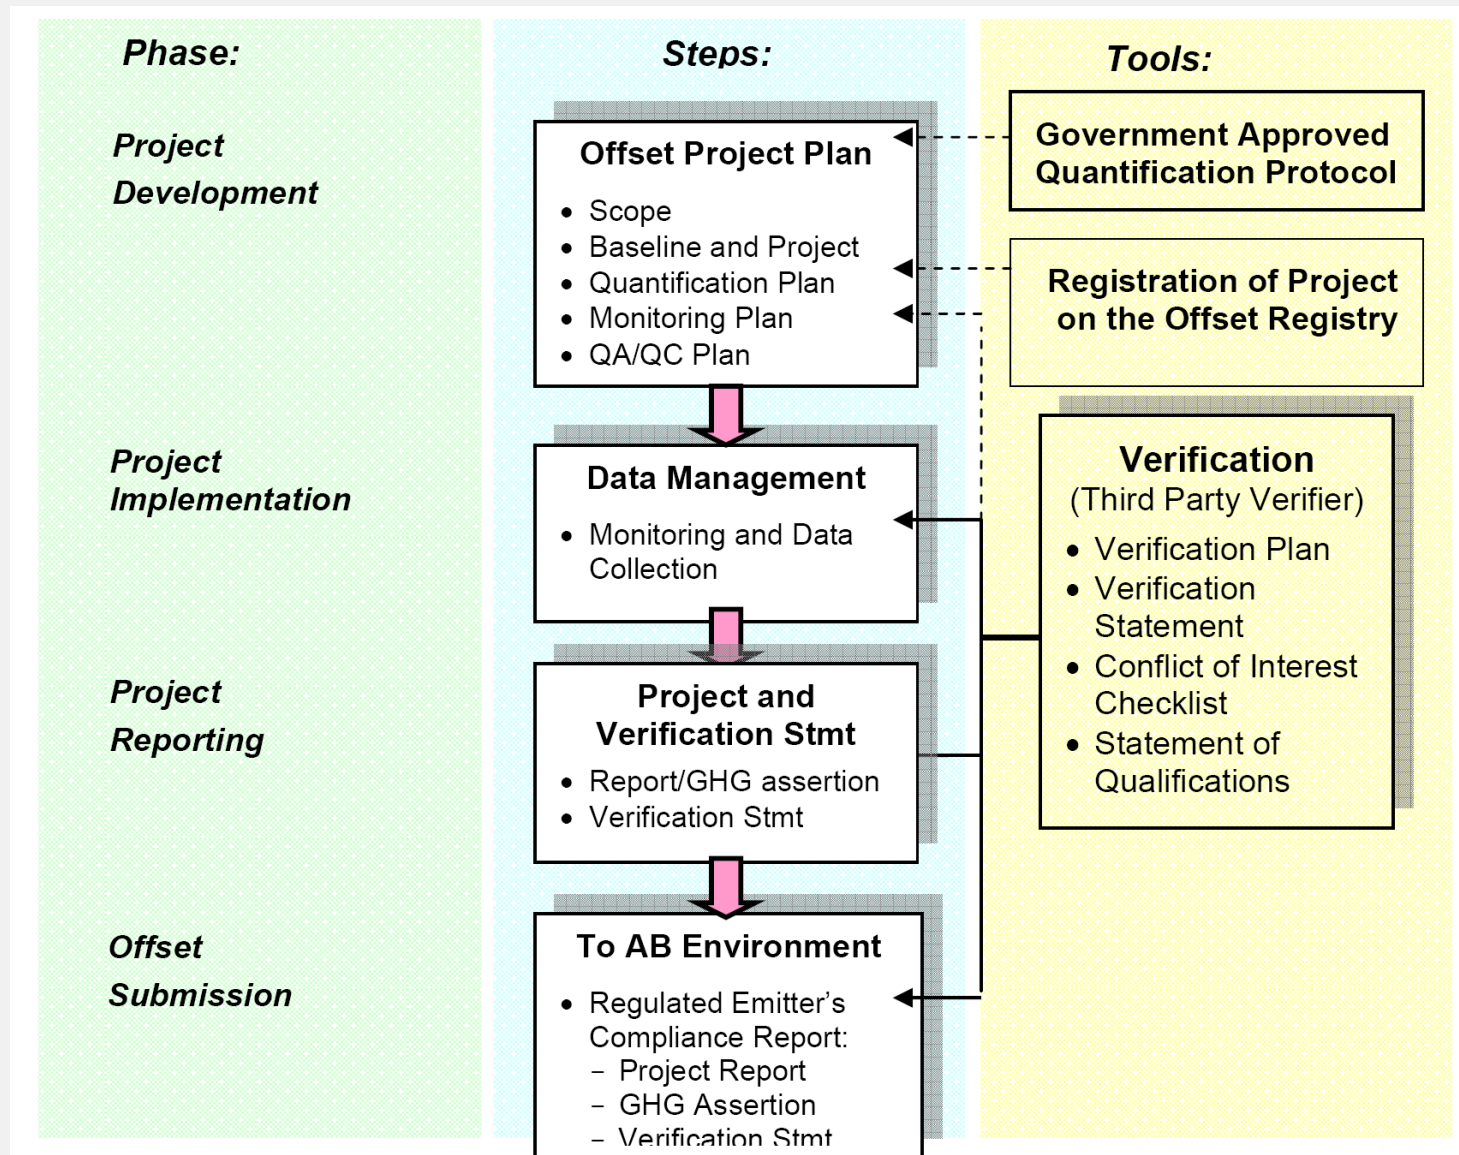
Phase:

Project Development

Project Implementation

Project Reporting

Offset Submission

Steps:

Offset Project Plan

- Scope
- Baseline and Project
- Quantification Plan
- Monitoring Plan
- QA/QC Plan

Data Management

- Monitoring and Data Collection

Project and Verification Stmt

- Report/GHG assertion
- Verification Stmt

To AB Environment

- Regulated Emitter's Compliance Report:
  - Project Report
  - GHG Assertion
  - Verification Stmt

Tools:

Government Approved Quantification Protocol

Registration of Project on the Offset Registry

Verification
(Third Party Verifier)

- Verification Plan
- Verification Statement
- Conflict of Interest Checklist
- Statement of Qualifications